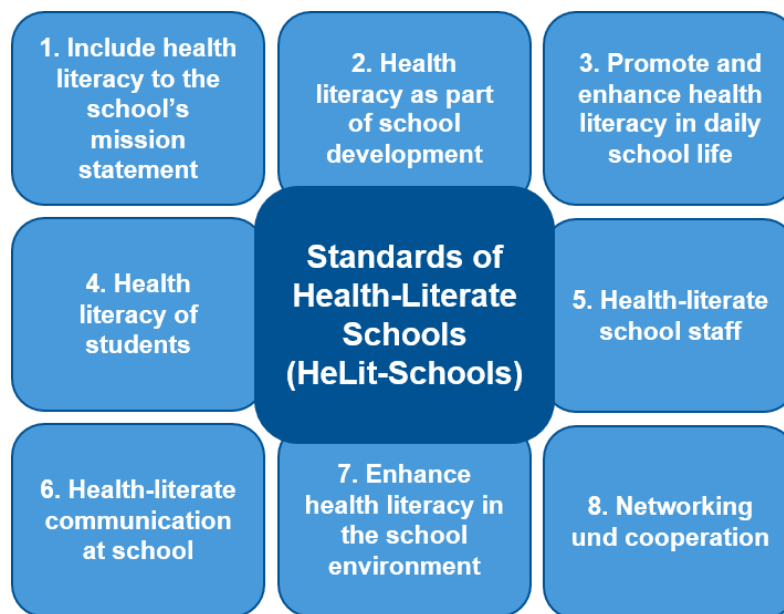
1. Include health literacy to the school's mission statement

2. Health literacy as part of school development

3. Promote and enhance health literacy in daily school life

4. Health literacy of students

Standards of Health-Literate Schools (HeLit-Schools)

5. Health-literate school staff

6. Health-literate communication at school

7. Enhance health literacy in the school environment

8. Networking und cooperation